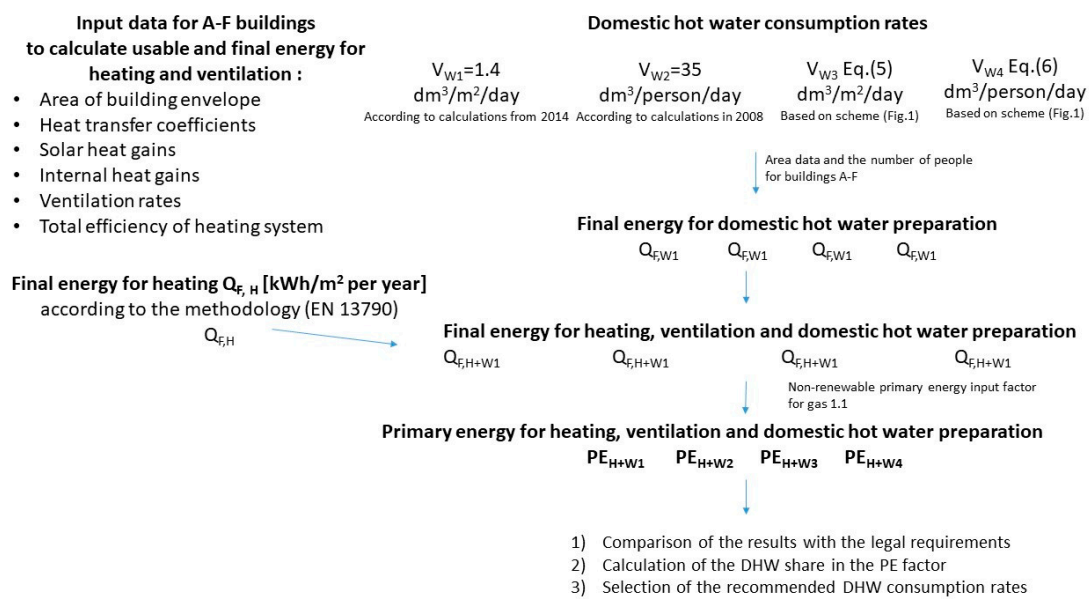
**Input data for A-F buildings to calculate usable and final energy for heating and ventilation :**

- Area of building envelope
- Heat transfer coefficients
- Solar heat gains
- Internal heat gains
- Ventilation rates
- Total efficiency of heating system

**Domestic hot water consumption rates**

$V_{W1}$=1.4 $dm^3/m^2$/day
According to calculations from 2014

$V_{W2}$=35 $dm^3$/person/day
According to calculations in 2008

$V_{W3}$ Eq.(5) $dm^3/m^2$/day
Based on scheme (Fig.1)

$V_{W4}$ Eq.(6) $dm^3$/person/day
Based on scheme (Fig.1)

Area data and the number of people for buildings A-F

**Final energy for domestic hot water preparation**

$Q_{F,W1}$ $Q_{F,W1}$ $Q_{F,W1}$ $Q_{F,W1}$

**Final energy for heating $Q_{F, H}$ [kWh/$m^2$ per year]**
according to the methodology (EN 13790)
$Q_{F,H}$

**Final energy for heating, ventilation and domestic hot water preparation**

$Q_{F,H+W1}$ $Q_{F,H+W1}$ $Q_{F,H+W1}$ $Q_{F,H+W1}$

Non-renewable primary energy input factor for gas 1.1

**Primary energy for heating, ventilation and domestic hot water preparation**

$PE_{H+W1}$ $PE_{H+W2}$ $PE_{H+W3}$ $PE_{H+W4}$

1) Comparison of the results with the legal requirements
2) Calculation of the DHW share in the PE factor
3) Selection of the recommended DHW consumption rates